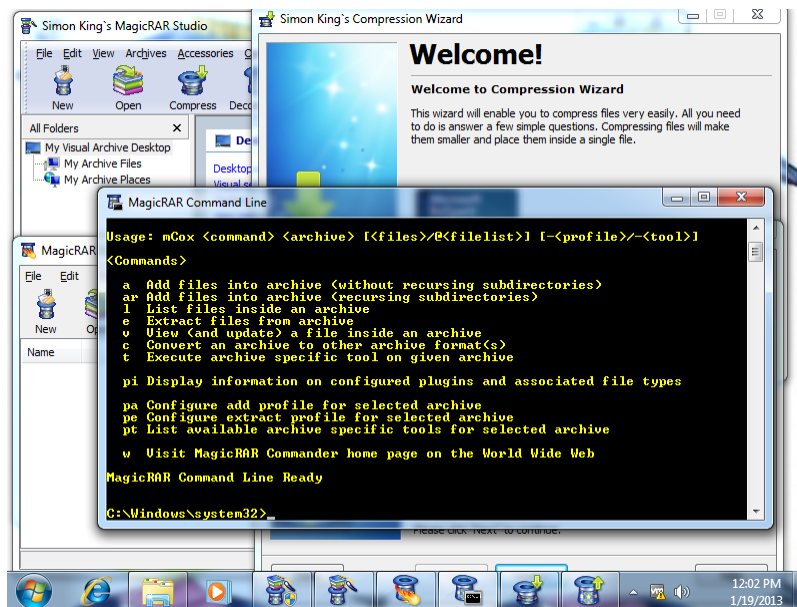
Simon King`s MagicRAR Studio

File Edit View Archives Accessories

New Open Compress Deco

All Folders

My Visual Archive Desktop
My Archive Files
My Archive Places

De
Desktop
Visual se

MagicRAR
File Edit
New Op
Name

Simon King`s Compression Wizard

Welcome!

Welcome to Compression Wizard

This wizard will enable you to compress files very easily. All you need to do is answer a few simple questions. Compressing files will make them smaller and place them inside a single file.

Please click "Next" to continue.

MagicRAR Command Line

Usage: mCox <command> <archive> [<files>/@<filelist>] [-<profile>/-<tool>]

<Commands>

a Add files into archive (without recursing subdirectories)
ar Add files into archive (recursing subdirectories)
l List files inside an archive
e Extract files from archive
v View (and update) a file inside an archive
c Convert an archive to other archive format(s)
t Execute archive specific tool on given archive

pi Display information on configured plugins and associated file types

pa Configure add profile for selected archive
pe Configure extract profile for selected archive
pt List available archive specific tools for selected archive

w Visit MagicRAR Commander home page on the World Wide Web

MagicRAR Command Line Ready

C:\Windows\system32>_

12:02 PM
1/19/2013